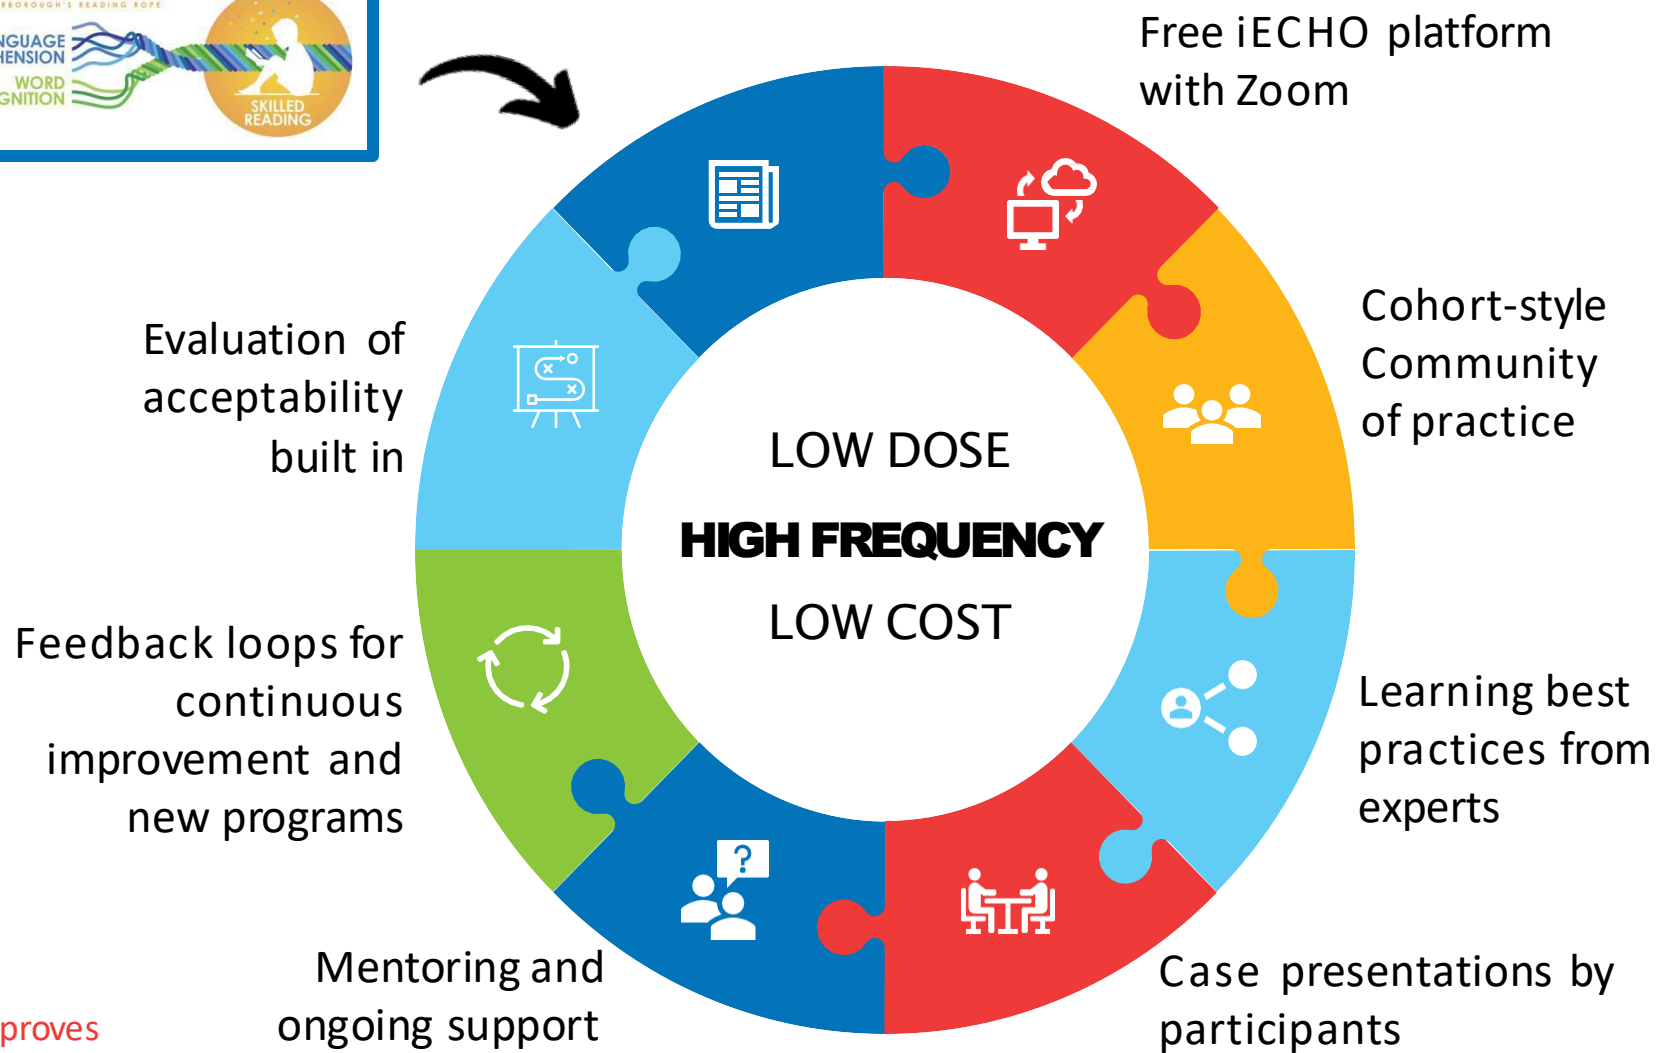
BOROUGH'S READING ROPE
NGUAGE
HENSION
WORD
GNITION
SKILLED
READING

Free iECHO platform with Zoom

Cohort-style Community of practice

Learning best practices from experts

Case presentations by participants

Mentoring and ongoing support

Feedback loops for continuous improvement and new programs

Evaluation of acceptability built in

LOW DOSE
HIGH FREQUENCY
LOW COST

proves